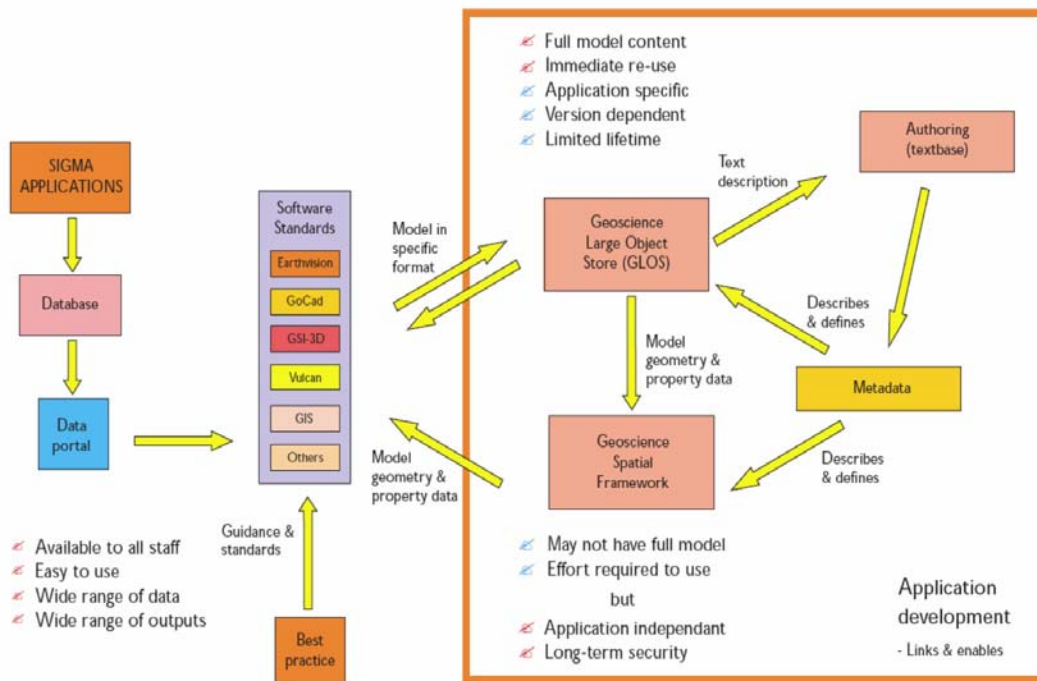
SIGMA APPLICATIONS

Database

Data portal

Available to all staff
Easy to use
Wide range of data
Wide range of outputs

Software Standards

Earthvision

GoCad

GSI-3D

Vulcan

GIS

Others

Guidance & standards

Best practice

Model in specific format

Model geometry & property data

Full model content
Immediate re-use
Application specific
Version dependent
Limited lifetime

Text description

Authoring (textbase)

Geoscience Large Object Store (GLOS)

Describes & defines

Model geometry & property data

Metadata

Geoscience Spatial Framework

Describes & defines

May not have full model
Effort required to use
but
Application independant
Long-term security

Application development
- Links & enables